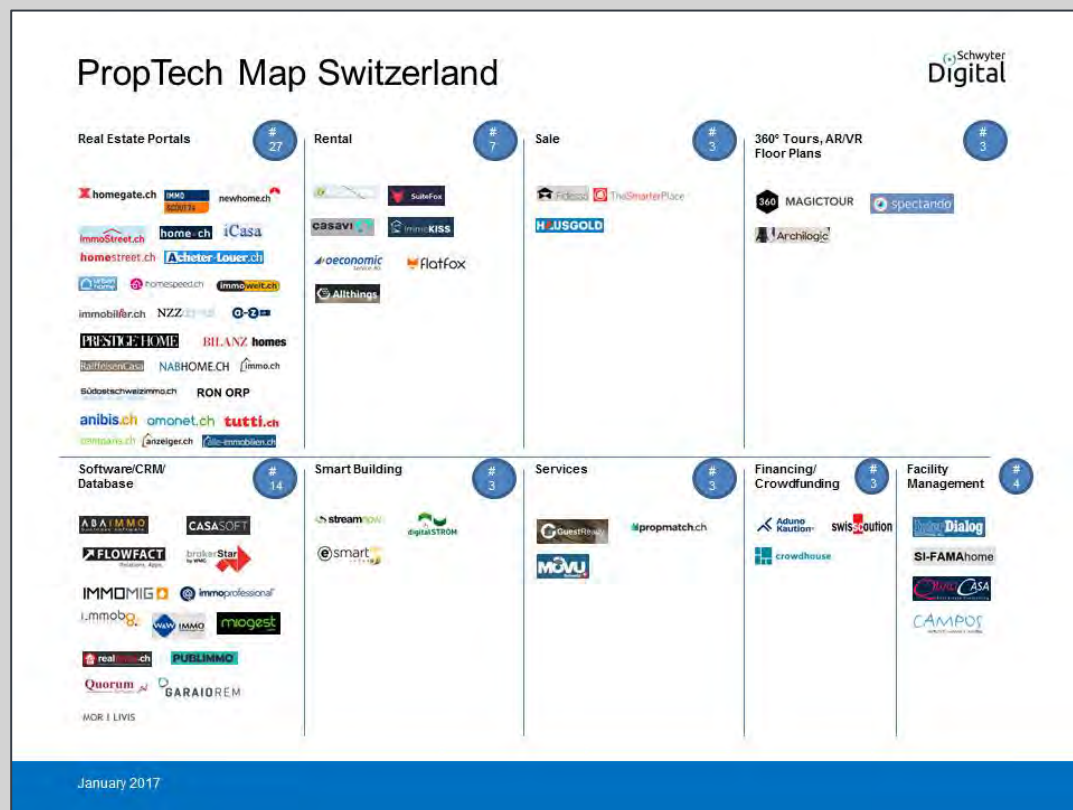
PropTech Map Switzerland

Schwyter Digital

Real Estate Portals
# 27

homegate.ch IMMO SCOUT24 newhome.ch
ImmoStreet.ch home.ch iCasa
homestreet.ch Acheter-Louer.ch
urban home homespeed.ch immowelt.ch
immobilier.ch NZZ
PRESTIGE HOME BILANZ homes
RaiffeisenCasa NABHOME.CH immo.ch
Südostschweizimmo.ch RON ORP
anibis.ch comonet.ch tutti.ch
comparis.ch anzeiger.ch alle-immobilien.ch

Rental
# 7

SuiteFox
casavi immoKISS
oeconomic flatfox
Allthings

Sale
# 3

Fidesso TheSmarterPlace
HAUSGOLD

360° Tours, AR/VR Floor Plans
# 3

MAGICTOUR spectando
Archilogic

Software/CRM/ Database
# 14

ABAIMMO CASASOFT
FLOWFACT brokerStar
IMMOMIG immoprofessional
i.mmobo W&W IMMO miogest
realforce.ch PUBLIMMO
Quorum GARAIOREM
MOR I LIVIS

Smart Building
# 3

streamnow digitalSTROM
esmart

Services
# 3

GuestReady propmatch.ch
MOVU

Financing/ Crowdfunding
# 3

Aduno Kaution swissolution
crowdhouse

Facility Management
# 4

ImmoDialog
SI-FAMAhome
ClevaCASA
CAMPOS

January 2017